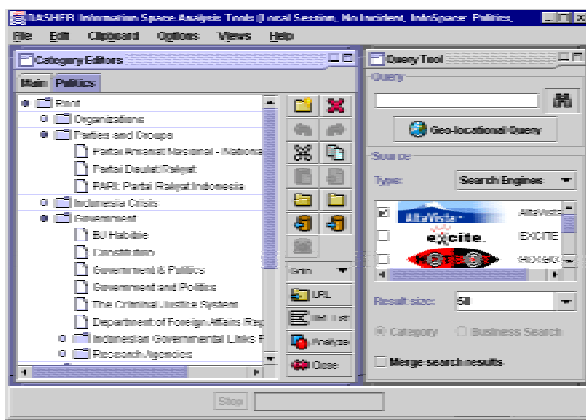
BASHER Information Space Analysis Tools [Local Session, No Incident, InfoSpace: Politics,

File Edit Clipboard Options Views Help

Category Editors

Main Politics

Root
Organizations
Parties and Groups
Partai Amanat Nasional - Nationa
Partai Daulat Rakyat
PARI: Partai Rakyat Indonesia
Indonesia Crisis
Government
BJ Habibie
Constitution
Government & Politics
Government and Politics
The Criminal Justice System
Department of Foreign Affairs (Reg
Indonesian Governmental Links F
Research Agencies

Goto

URL

Set List

Analyze

Close

Query Tool

Query

Geo-locational Query

Source

Type: Search Engines

AltaVista AltaVista

excite EXCITE

HOTBOT

Result size: 50

Category Business Search

Merge search results

Stop